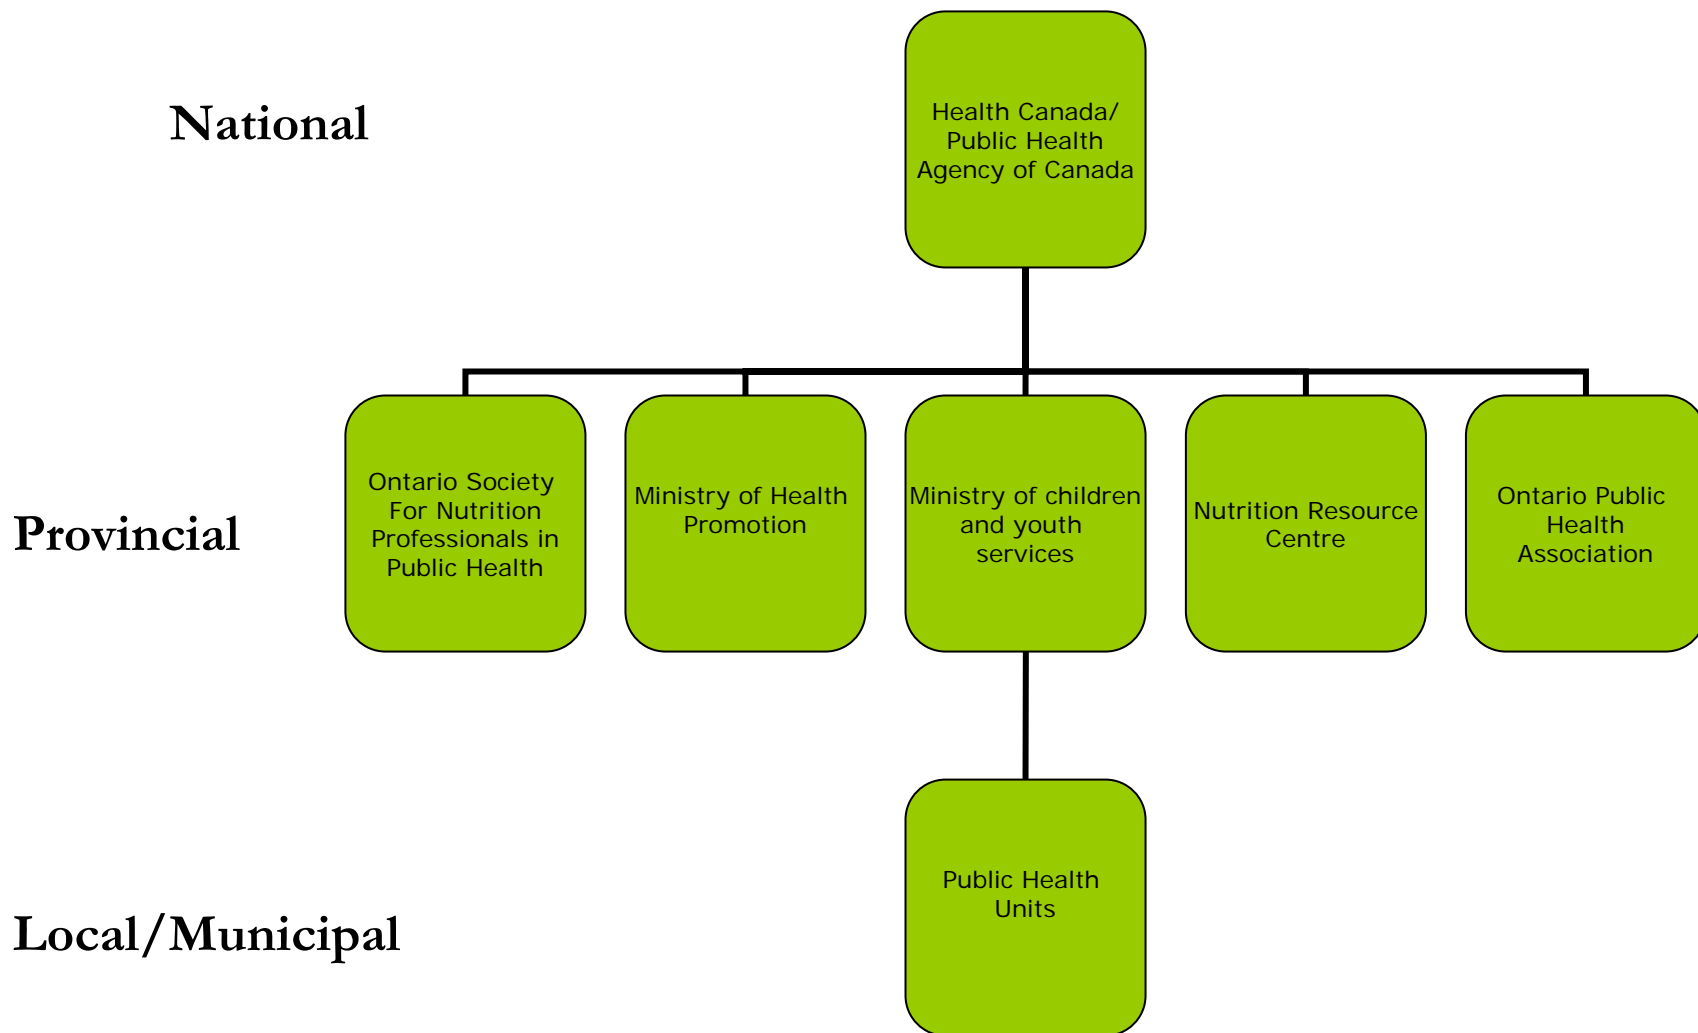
National

Health Canada/ Public Health Agency of Canada

Provincial

Ontario Society For Nutrition Professionals in Public Health

Ministry of Health Promotion

Ministry of children and youth services

Nutrition Resource Centre

Ontario Public Health Association

Local/Municipal

Public Health Units